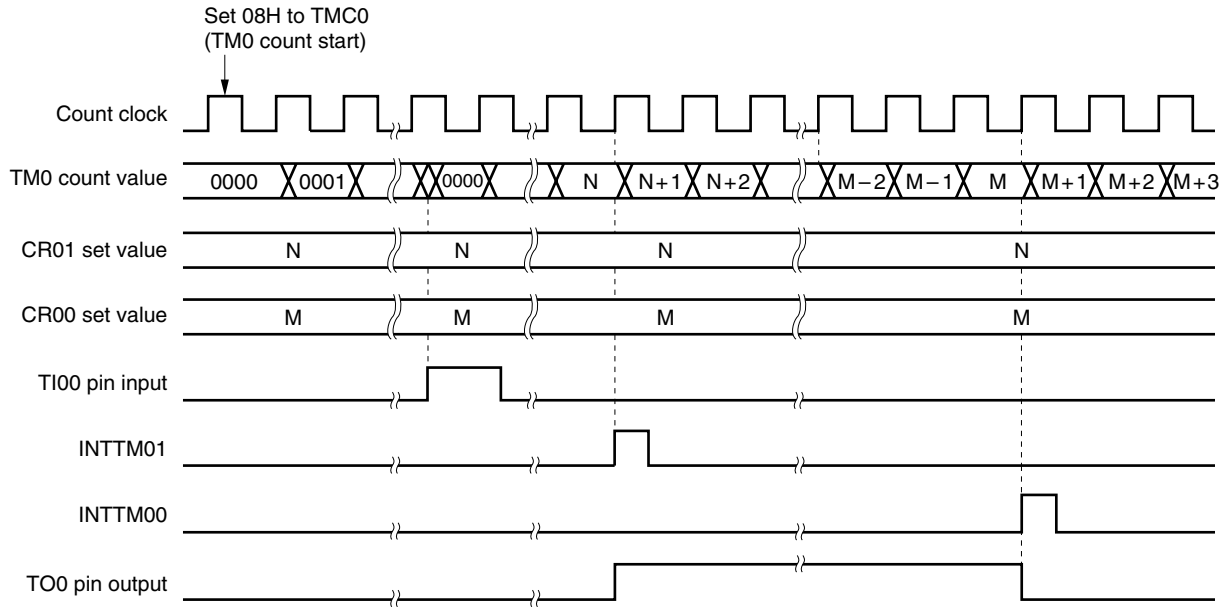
Set 08H to TMC0
(TM0 count start)

Count clock

TM0 count value
0000
0001
0000
N
N+1
N+2
M−2
M−1
M
M+1
M+2
M+3

CR01 set value
N
N
N
N

CR00 set value
M
M
M
M

TI00 pin input

INTTM01

INTTM00

TO0 pin output